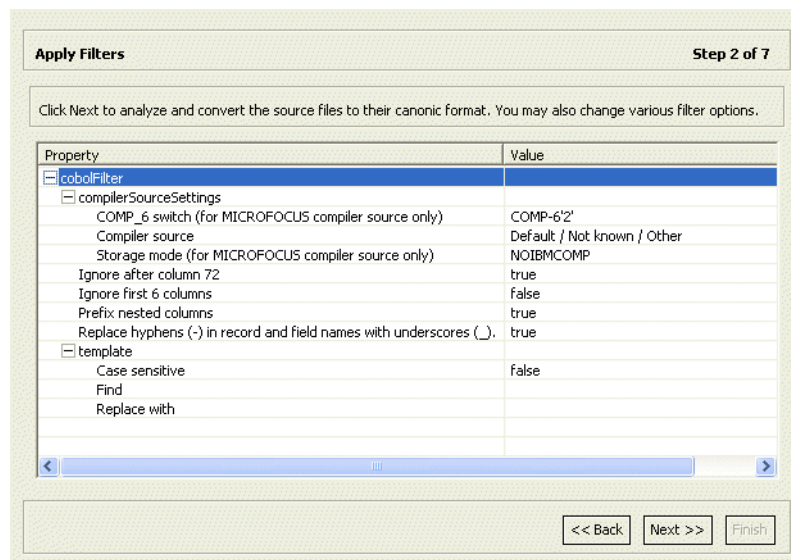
Apply Filters

Step 2 of 7

Click Next to analyze and convert the source files to their canonic format. You may also change various filter options.

| Property | Value |
|---|---|
| cobolFilter | |
| compilerSourceSettings | |
| COMP_6 switch (for MICROFOCUS compiler source only) | COMP-6'2' |
| Compiler source | Default / Not known / Other |
| Storage mode (for MICROFOCUS compiler source only) | NOIBMCOMP |
| Ignore after column 72 | true |
| Ignore first 6 columns | false |
| Prefix nested columns | true |
| Replace hyphens (-) in record and field names with underscores (_). | true |
| template | |
| Case sensitive | false |
| Find | |
| Replace with | |

<< Back

Next >>

Finish